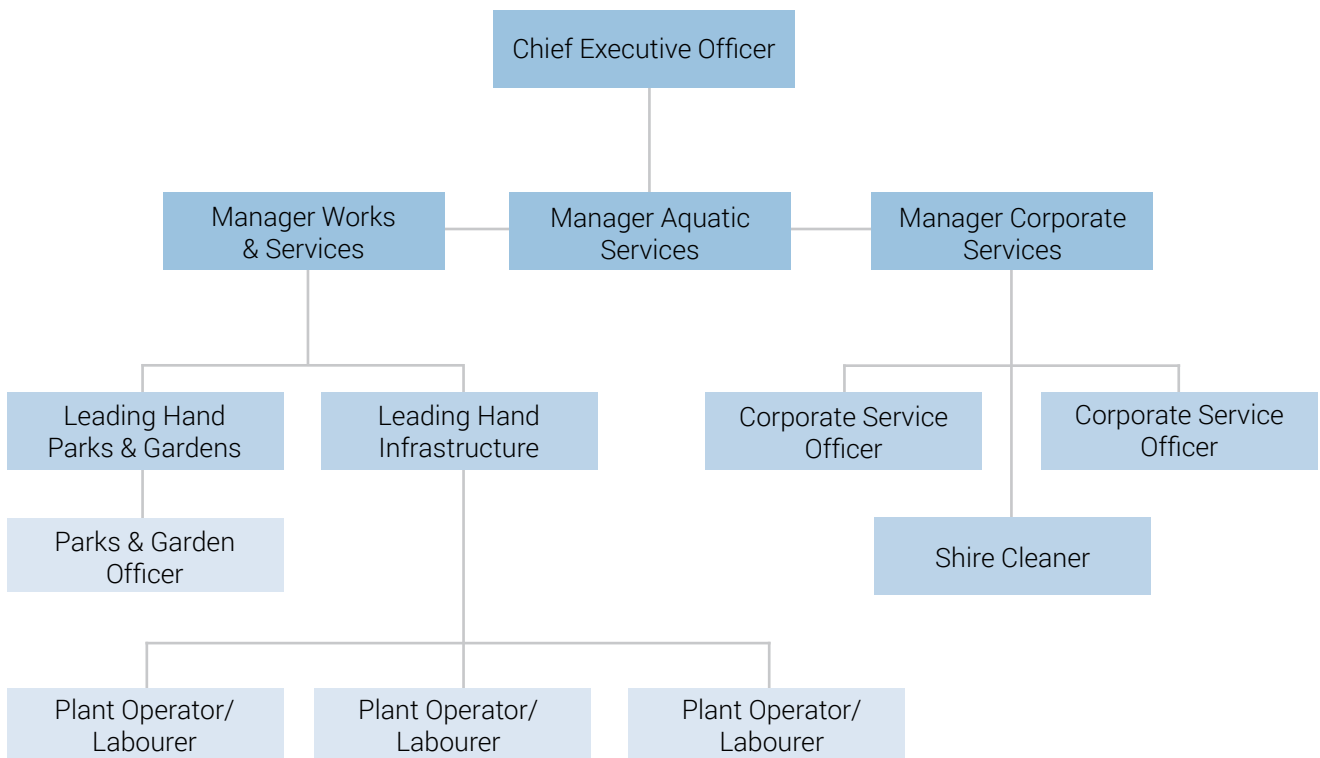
Chief Executive Officer

Manager Works & Services

Manager Aquatic Services

Manager Corporate Services

Leading Hand Parks & Gardens

Leading Hand Infrastructure

Corporate Service Officer

Corporate Service Officer

Parks & Garden Officer

Shire Cleaner

Plant Operator/ Labourer

Plant Operator/ Labourer

Plant Operator/ Labourer